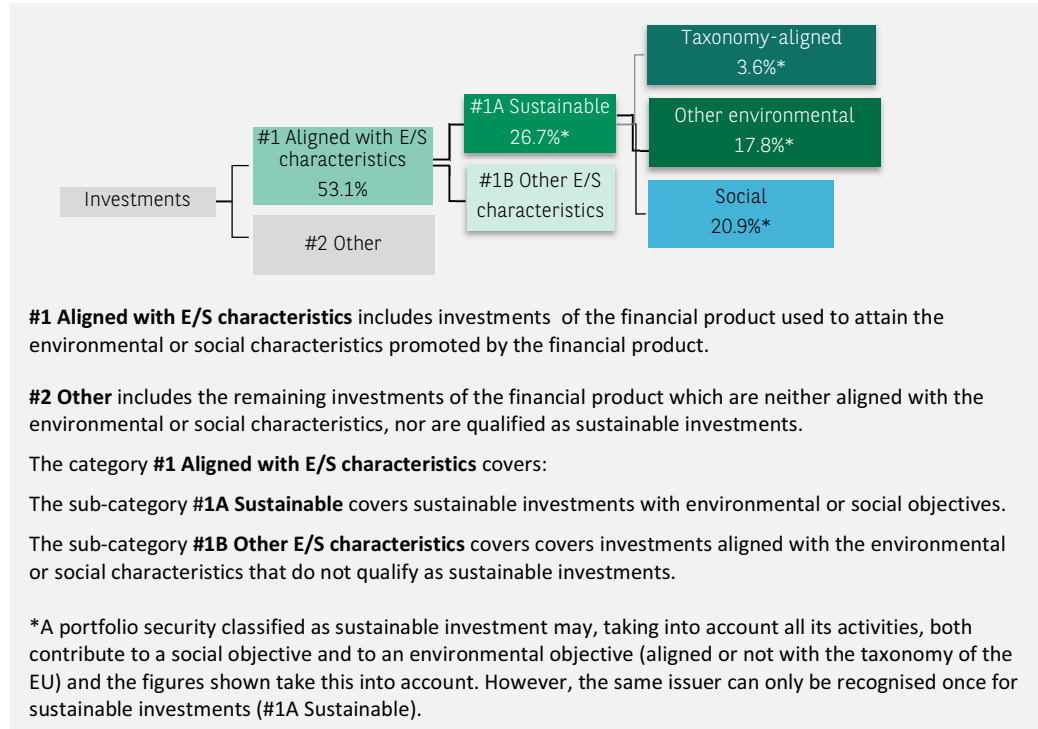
Investments

#1 Aligned with E/S characteristics 53.1%

#2 Other

#1A Sustainable 26.7%*

#1B Other E/S characteristics

Taxonomy-aligned 3.6%*

Other environmental 17.8%*

Social 20.9%*

**#1 Aligned with E/S characteristics** includes investments of the financial product used to attain the environmental or social characteristics promoted by the financial product.

**#2 Other** includes the remaining investments of the financial product which are neither aligned with the environmental or social characteristics, nor are qualified as sustainable investments.

The category **#1 Aligned with E/S characteristics** covers:

The sub-category **#1A Sustainable** covers sustainable investments with environmental or social objectives.

The sub-category **#1B Other E/S characteristics** covers covers investments aligned with the environmental or social characteristics that do not qualify as sustainable investments.

*A portfolio security classified as sustainable investment may, taking into account all its activities, both contribute to a social objective and to an environmental objective (aligned or not with the taxonomy of the EU) and the figures shown take this into account. However, the same issuer can only be recognised once for sustainable investments (#1A Sustainable).